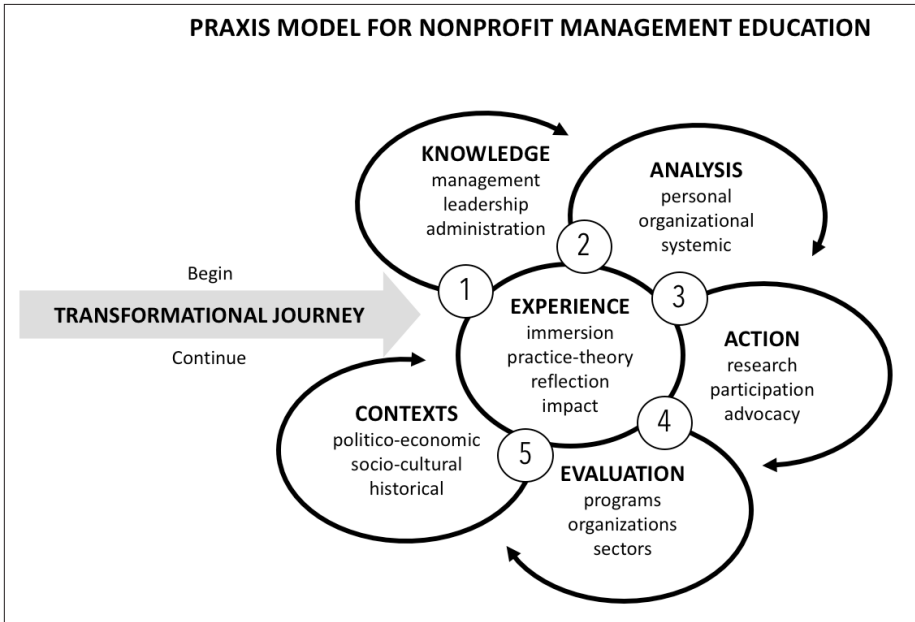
PRAXIS MODEL FOR NONPROFIT MANAGEMENT EDUCATION

Begin

TRANSFORMATIONAL JOURNEY

Continue

1

KNOWLEDGE
management
leadership
administration

2

ANALYSIS
personal
organizational
systemic

3

ACTION
research
participation
advocacy

4

EVALUATION
programs
organizations
sectors

5

CONTEXTS
politico-economic
socio-cultural
historical

EXPERIENCE
immersion
practice-theory
reflection
impact